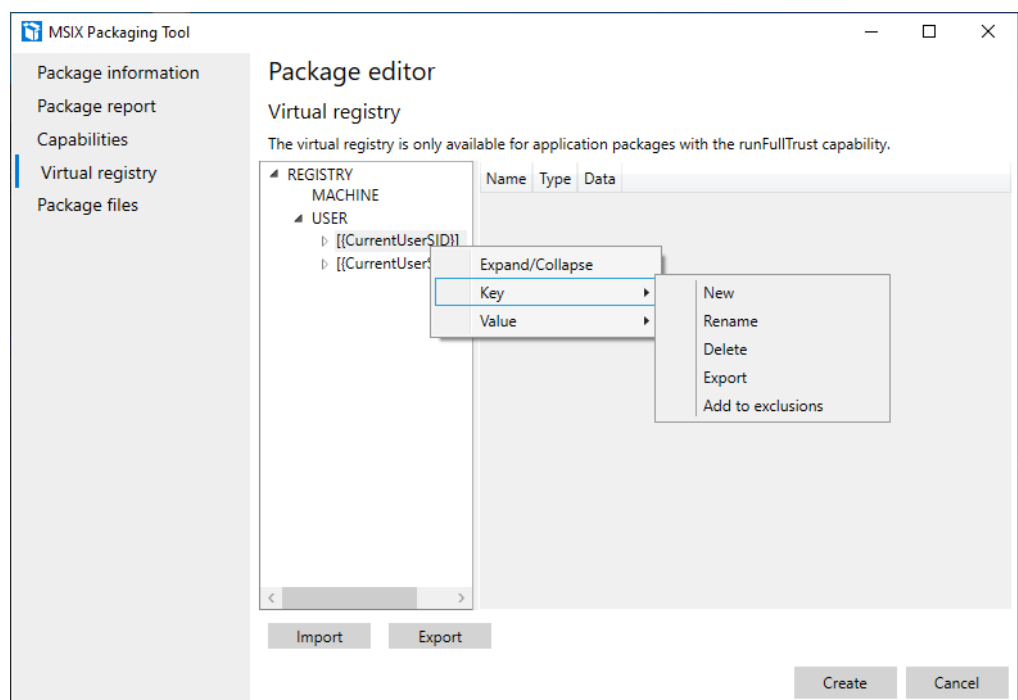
MSIX Packaging Tool

Package information
Package report
Capabilities
Virtual registry
Package files

Package editor

Virtual registry

The virtual registry is only available for application packages with the runFullTrust capability.

REGISTRY
MACHINE
USER
[{CurrentUserSID}]
[{CurrentUserS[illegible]

| Name | Type | Data |
|---|---|---|

Expand/Collapse
Key
Value

New
Rename
Delete
Export
Add to exclusions

Import
Export

Create
Cancel